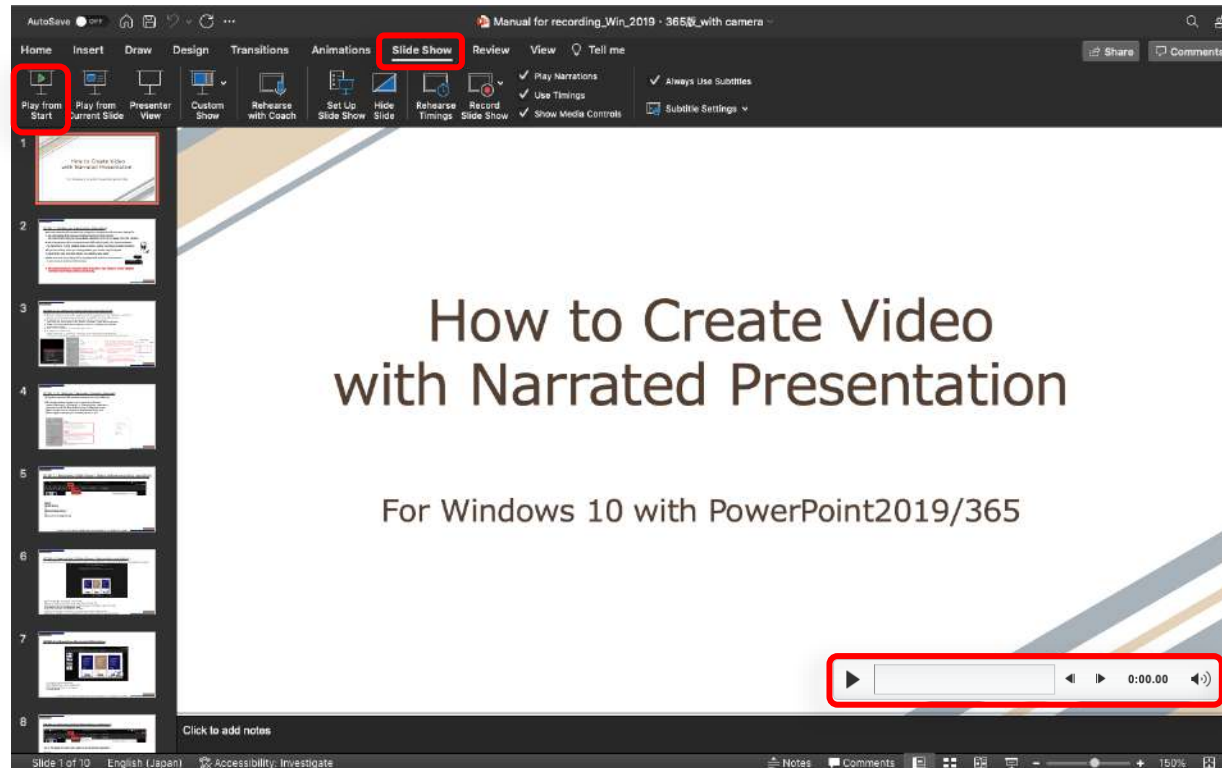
AutoSave OFF

Manual for recording_Win_2019・365版_with camera

Home Insert Draw Design Transitions Animations Slide Show Review View Tell me

Share Comments

Play from Start
Play from Current Slide
Presenter View
Custom Show
Rehearse with Coach
Set Up Slide Show
Hide Slide
Rehearse Timings
Record Slide Show

Play Narrations
Use Timings
Show Media Controls

Always Use Subtitles
Subtitle Settings

1
2
3
4
5
6
7
8

How to Create Video with Narrated Presentation

For Windows 10 with PowerPoint2019/365

0:00.00

Click to add notes

Slide 1 of 10 English (Japan) Accessibility: Investigate

Notes Comments 150%